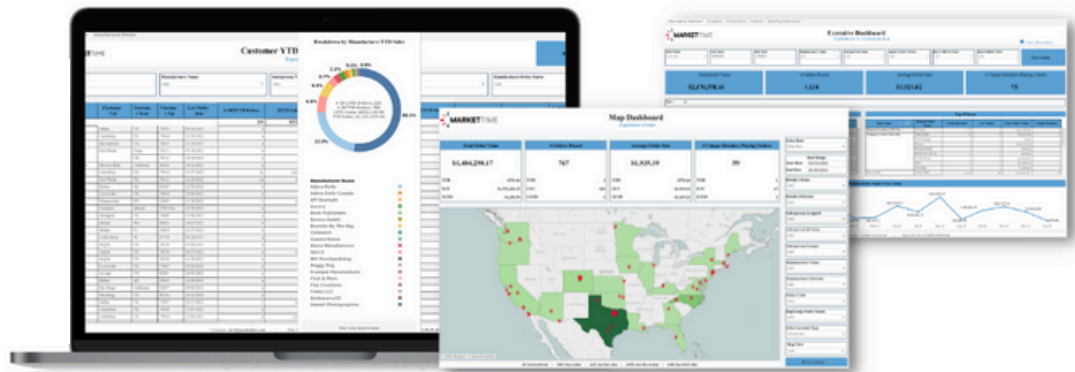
Customer YTD

Breakdown by Manufacturer YTD Sales

Manufacturer Name

Manufacturer Order Status

MARKETTIME

Executive Dashboard

Total Order Value

$2,870,778.11

# Orders Placed

1,128

Average Order Size

$1,122.82

# Unique Retailers Placing Orders

73

MARKETTIME

Map Dashboard

Total Order Value

$1,404,298.17

# Orders Placed

767

Average Order Size

$1,835.19

# Unique Retailers Placing Orders

59

YTD

MTD

LYTD